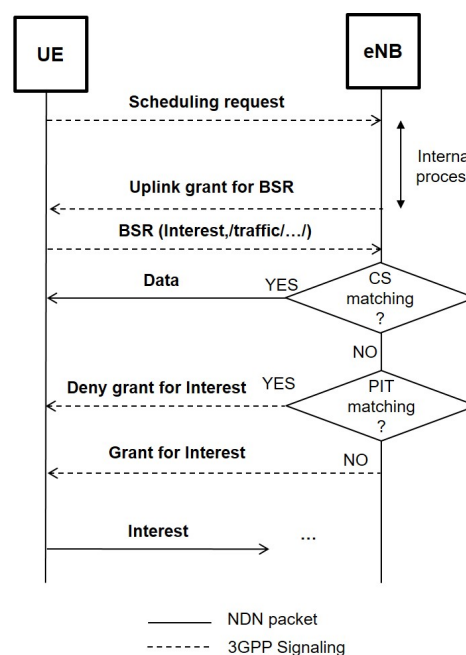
UE

eNB

Scheduling request

Interna proces

Uplink grant for BSR

BSR (Interest,/traffic/…/)

Data

YES

CS matching ?

NO

Deny grant for Interest

YES

PIT matching ?

Grant for Interest

NO

Interest

…

NDN packet

3GPP Signaling